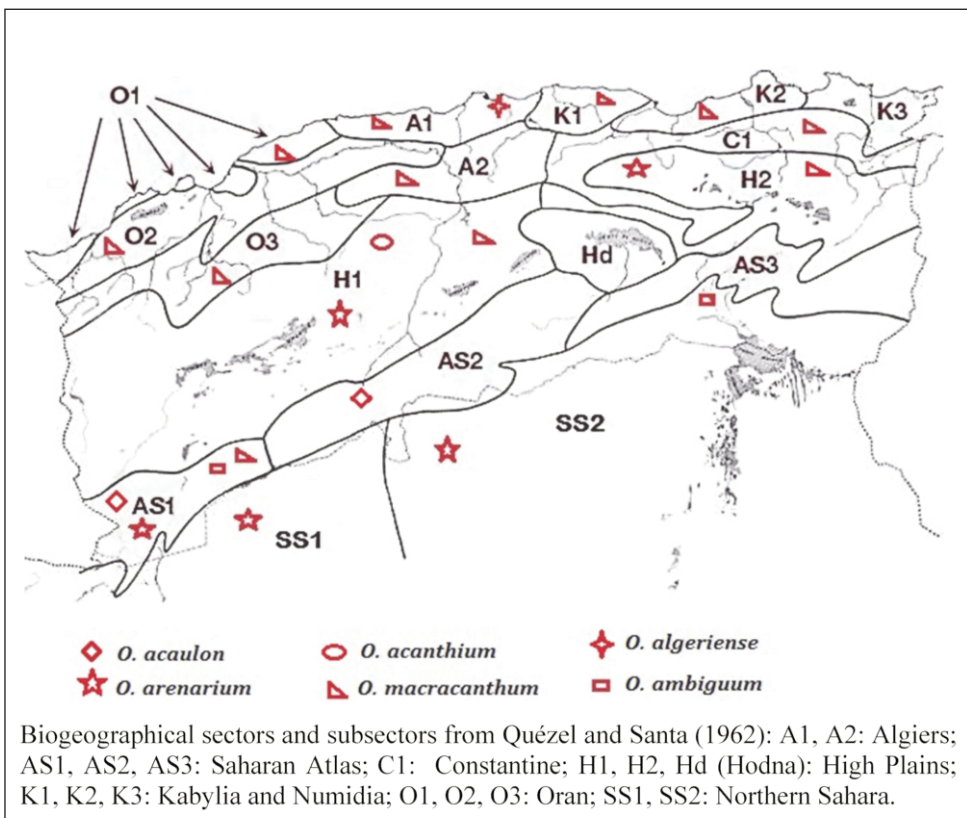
O1

A1

K1

K2

K3

C1

A2

H2

O2

O3

H1

Hd

AS3

AS2

SS2

AS1

SS1

O. acaulon
O. acanthium
O. algeriense
O. arenarium
O. macracanthum
O. ambiguum

Biogeographical sectors and subsectors from Quézel and Santa (1962): A1, A2: Algiers; AS1, AS2, AS3: Saharan Atlas; C1: Constantine; H1, H2, Hd (Hodna): High Plains; K1, K2, K3: Kabylia and Numidia; O1, O2, O3: Oran; SS1, SS2: Northern Sahara.